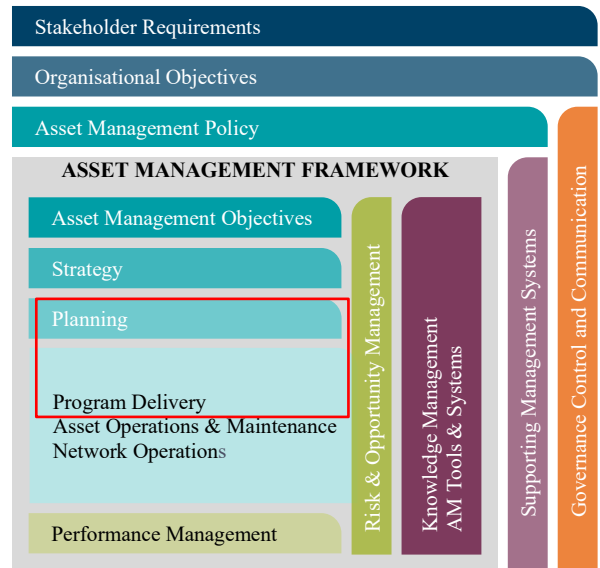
Stakeholder Requirements

Organisational Objectives

Asset Management Policy

ASSET MANAGEMENT FRAMEWORK

Asset Management Objectives

Strategy

Planning

Program Delivery
Asset Operations & Maintenance
Network Operations

Performance Management

Risk & Opportunity Management

Knowledge Management
AM Tools & Systems

Supporting Management Systems

Governance Control and Communication